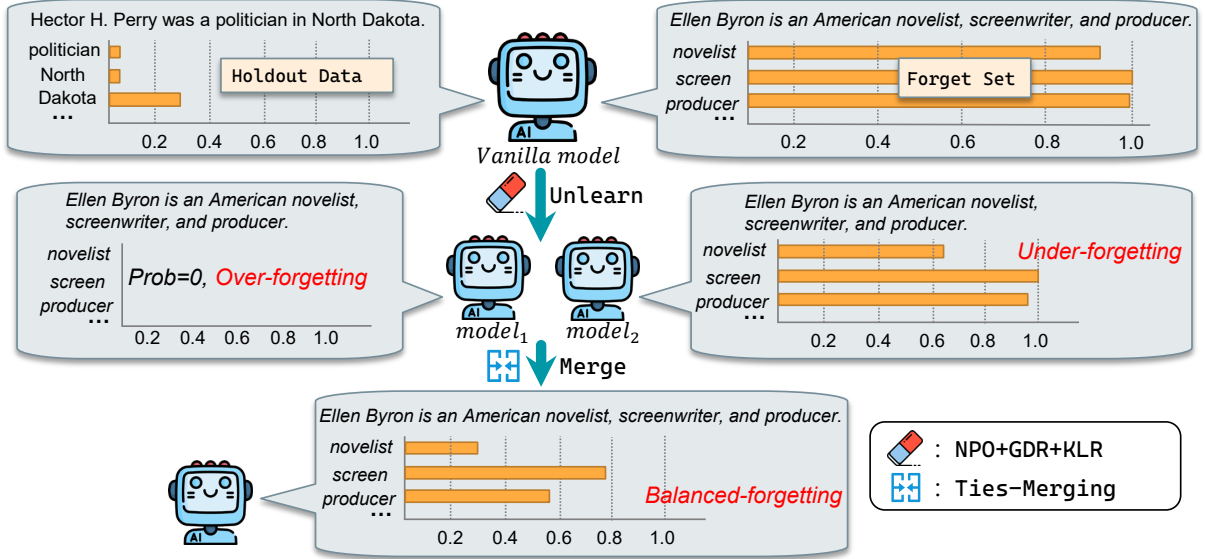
Hector H. Perry was a politician in North Dakota.

politician
North
Dakota
...

Holdout Data

0.2 0.4 0.6 0.8 1.0

Ellen Byron is an American novelist, screenwriter, and producer.

novelist
screen
producer
...

Forget Set

0.2 0.4 0.6 0.8 1.0

AI

Vanilla model

Unlearn

Ellen Byron is an American novelist, screenwriter, and producer.

novelist
screen
producer
...

Prob=0, Over-forgetting

0.2 0.4 0.6 0.8 1.0

AI AI

$model_1$ $model_2$

Ellen Byron is an American novelist, screenwriter, and producer.

novelist
screen
producer
...

Under-forgetting

0.2 0.4 0.6 0.8 1.0

Merge

Ellen Byron is an American novelist, screenwriter, and producer.

novelist
screen
producer
...

Balanced-forgetting

0.2 0.4 0.6 0.8 1.0

AI

: NPO+GDR+KLR
: Ties-Merging